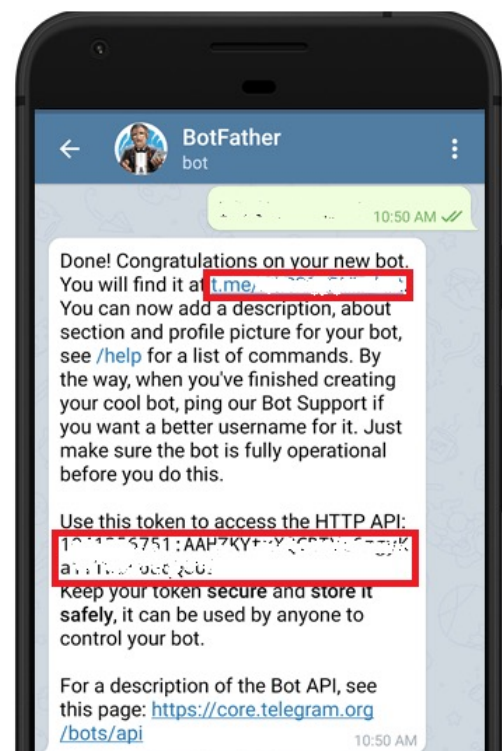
BotFather
bot

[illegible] 10:50 AM

Done! Congratulations on your new bot. You will find it at t.me/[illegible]. You can now add a description, about section and profile picture for your bot, see /help for a list of commands. By the way, when you've finished creating your cool bot, ping our Bot Support if you want a better username for it. Just make sure the bot is fully operational before you do this.

Use this token to access the HTTP API:
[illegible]
Keep your token secure and store it safely, it can be used by anyone to control your bot.

For a description of the Bot API, see this page: https://core.telegram.org/bots/api
10:50 AM